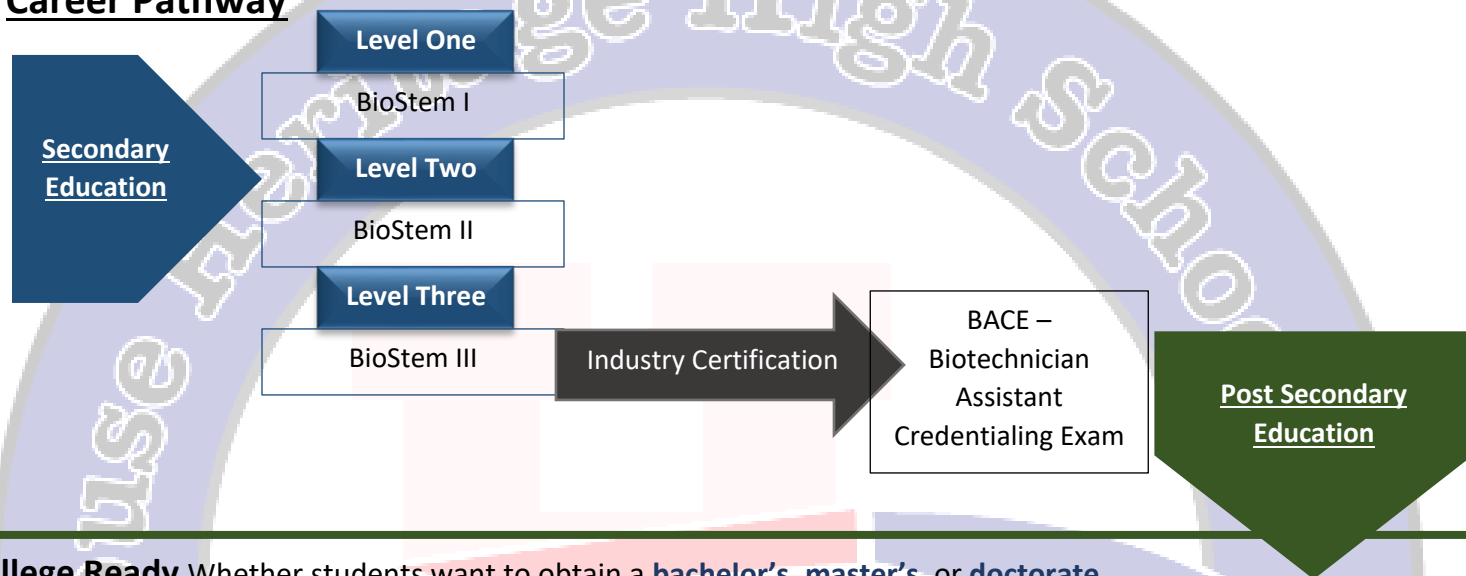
Career Pathway

Secondary Education

Level One

BioStem I

Level Two

BioStem II

Level Three

BioStem III

Industry Certification

BACE – Biotechnician Assistant Credentialing Exam

Post Secondary Education

llege Ready Whether students want to obtain a bachelor's, master's, or doctorate